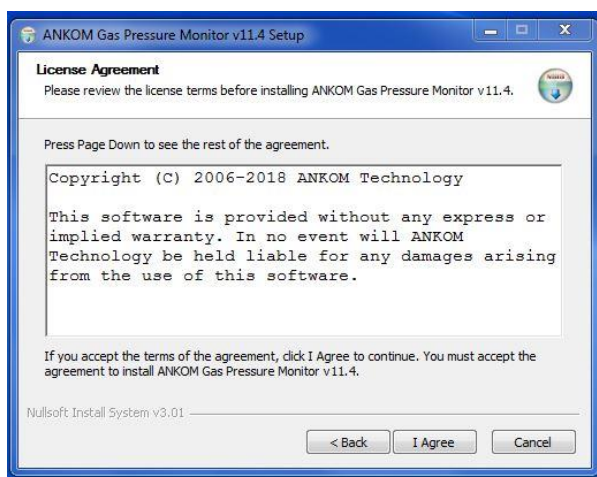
ANKOM Gas Pressure Monitor v11.4 Setup

License Agreement
Please review the license terms before installing ANKOM Gas Pressure Monitor v11.4.

Press Page Down to see the rest of the agreement.

Copyright (C) 2006-2018 ANKOM Technology

This software is provided without any express or implied warranty. In no event will ANKOM Technology be held liable for any damages arising from the use of this software.

If you accept the terms of the agreement, click I Agree to continue. You must accept the agreement to install ANKOM Gas Pressure Monitor v11.4.

Nullsoft Install System v3.01

< Back
I Agree
Cancel